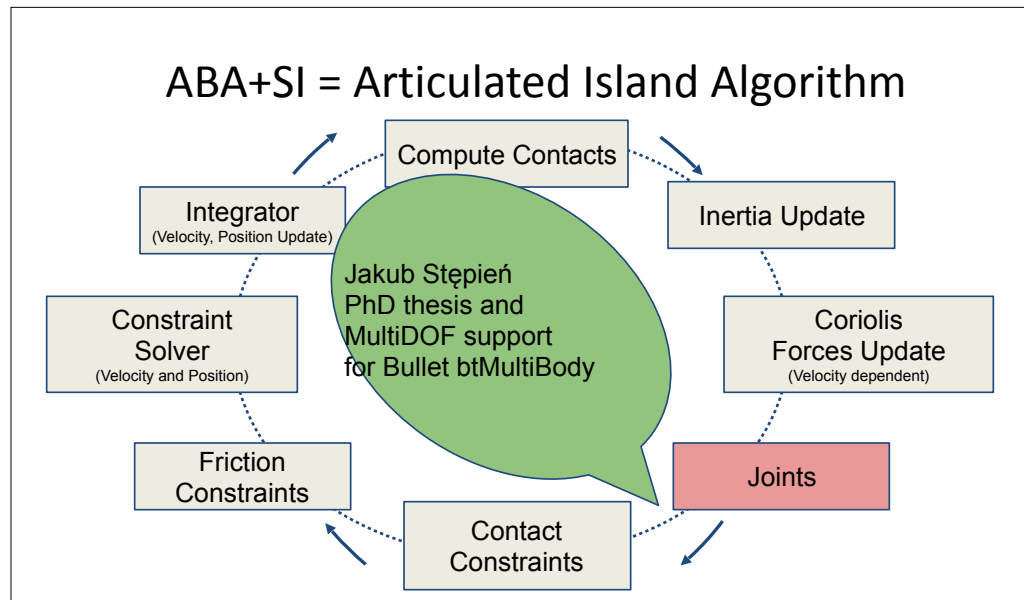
ABA+SI = Articulated Island Algorithm

Compute Contacts

Inertia Update

Coriolis Forces Update
(Velocity dependent)

Joints

Contact Constraints

Friction Constraints

Constraint Solver
(Velocity and Position)

Integrator
(Velocity, Position Update)

Jakub Stępień
PhD thesis and
MultiDOF support
for Bullet btMultiBody